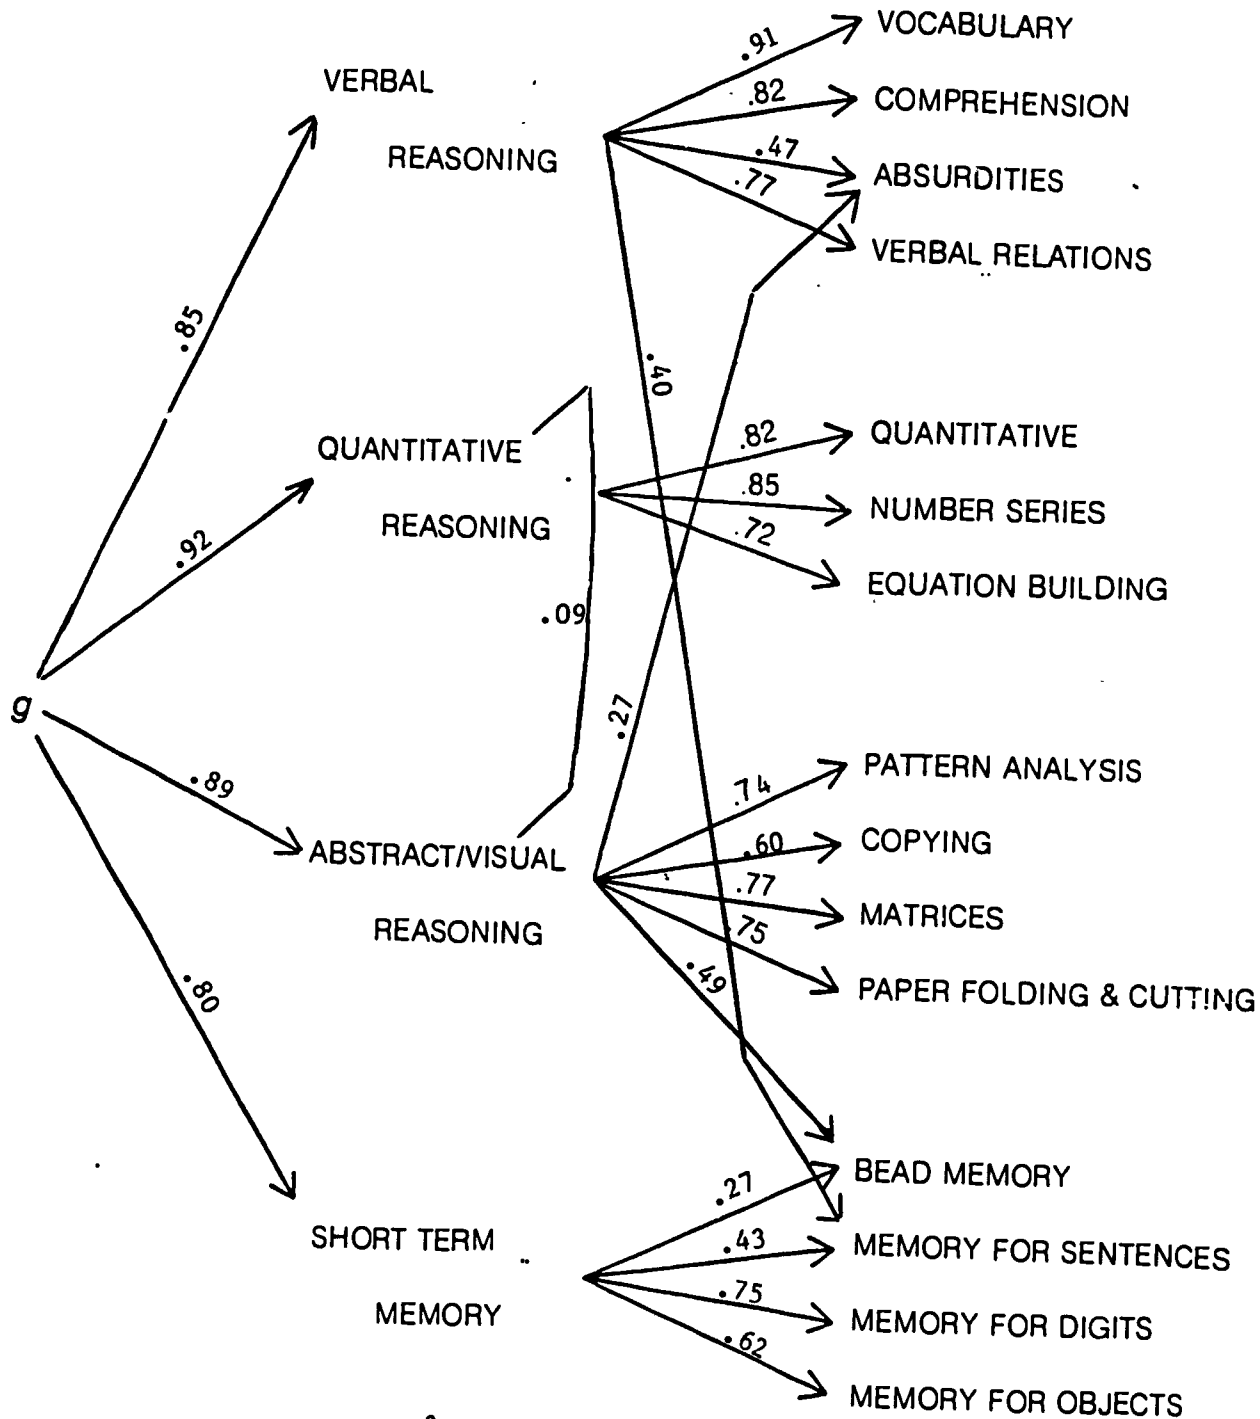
VERBAL REASONING

.91 VOCABULARY
.82 COMPREHENSION
.47 ABSURDITIES
.77 VERBAL RELATIONS

.85

.40

QUANTITATIVE REASONING

.82 QUANTITATIVE
.85 NUMBER SERIES
.72 EQUATION BUILDING

.92

.09

g

.27

.89

ABSTRACT/VISUAL REASONING

.74 PATTERN ANALYSIS
.60 COPYING
.77 MATRICES
.75 PAPER FOLDING & CUTTING
.49

.80

SHORT TERM MEMORY

BEAD MEMORY
.27
.43 MEMORY FOR SENTENCES
.75 MEMORY FOR DIGITS
.62 MEMORY FOR OBJECTS